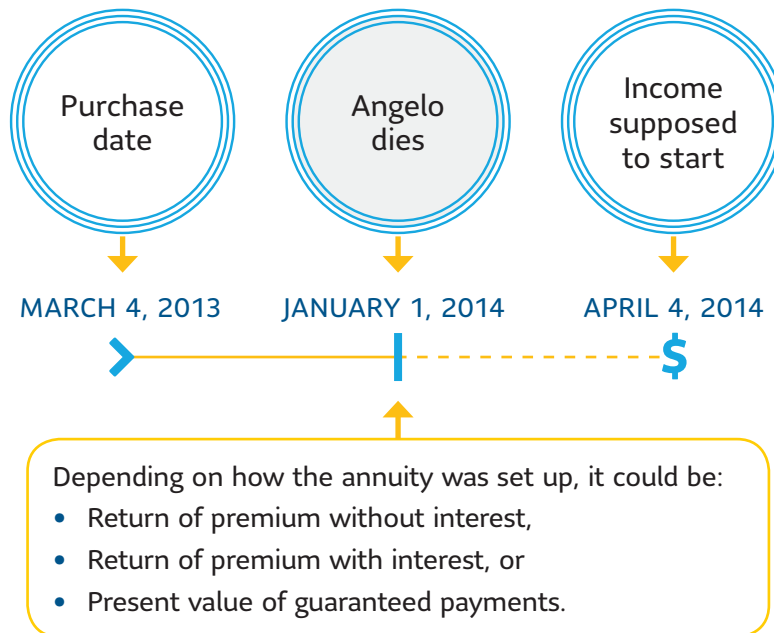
Purchase date

Angelo dies

Income supposed to start

MARCH 4, 2013

JANUARY 1, 2014

APRIL 4, 2014

$

Depending on how the annuity was set up, it could be:
• Return of premium without interest,
• Return of premium with interest, or
• Present value of guaranteed payments.